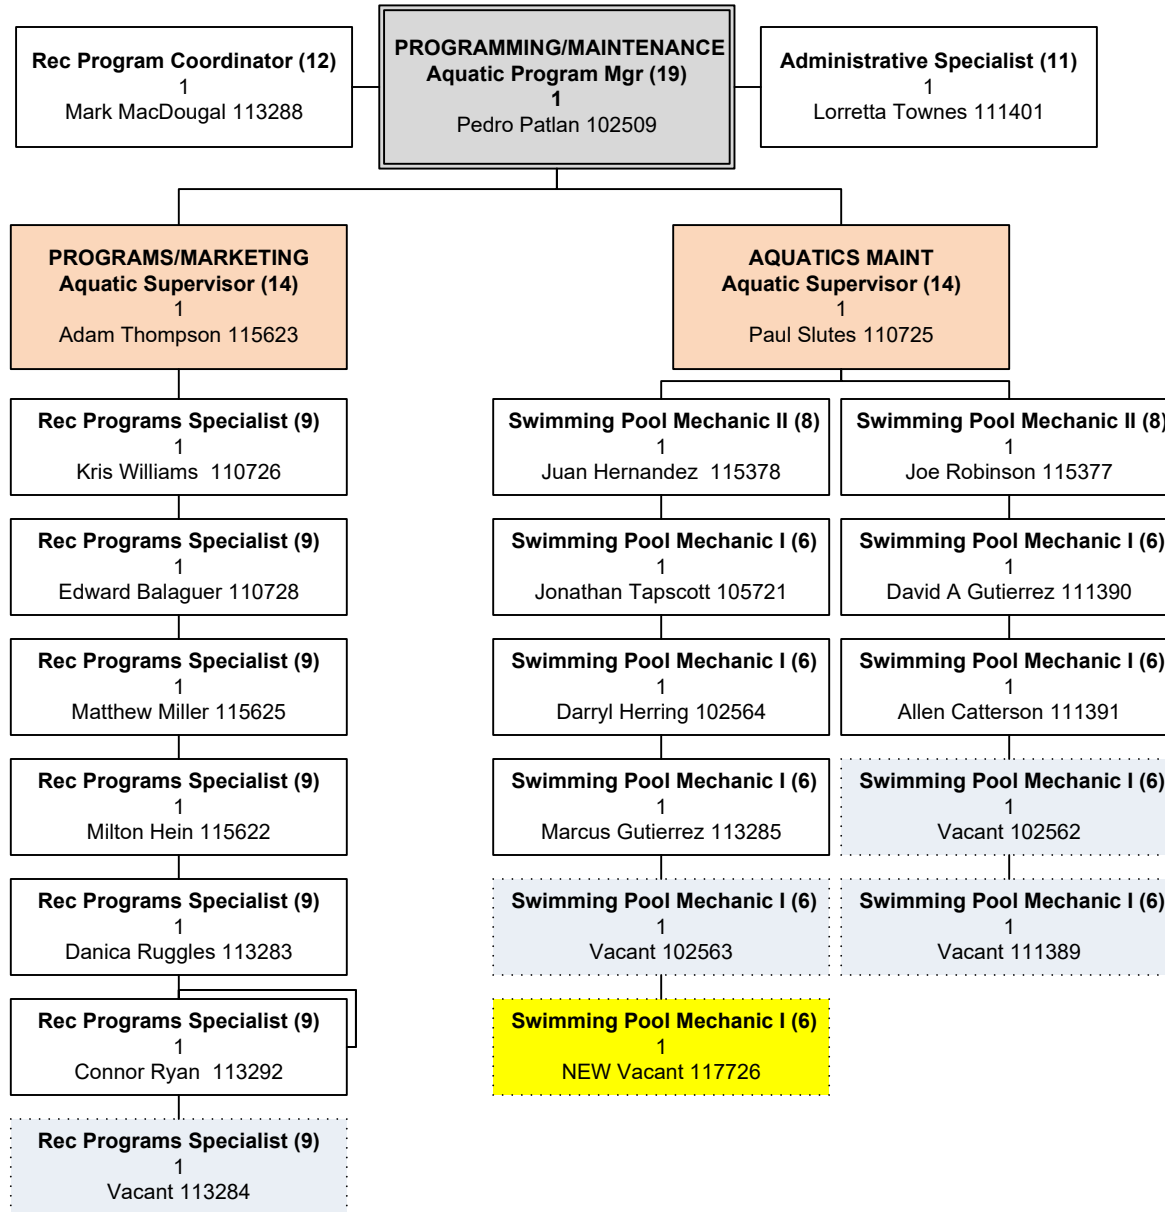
Rec Program Coordinator (12)
1
Mark MacDougal 113288

PROGRAMMING/MAINTENANCE
Aquatic Program Mgr (19)
1
Pedro Patlan 102509

Administrative Specialist (11)
1
Lorretta Townes 111401

PROGRAMS/MARKETING
Aquatic Supervisor (14)
1
Adam Thompson 115623

Rec Programs Specialist (9)
1
Kris Williams 110726

Rec Programs Specialist (9)
1
Edward Balaguer 110728

Rec Programs Specialist (9)
1
Matthew Miller 115625

Rec Programs Specialist (9)
1
Milton Hein 115622

Rec Programs Specialist (9)
1
Danica Ruggles 113283

Rec Programs Specialist (9)
1
Connor Ryan 113292

Rec Programs Specialist (9)
1
Vacant 113284

AQUATICS MAINT
Aquatic Supervisor (14)
1
Paul Slutes 110725

Swimming Pool Mechanic II (8)
1
Juan Hernandez 115378

Swimming Pool Mechanic I (6)
1
Jonathan Tapscott 105721

Swimming Pool Mechanic I (6)
1
Darryl Herring 102564

Swimming Pool Mechanic I (6)
1
Marcus Gutierrez 113285

Swimming Pool Mechanic I (6)
1
Vacant 102563

Swimming Pool Mechanic I (6)
1
NEW Vacant 117726

Swimming Pool Mechanic II (8)
1
Joe Robinson 115377

Swimming Pool Mechanic I (6)
1
David A Gutierrez 111390

Swimming Pool Mechanic I (6)
1
Allen Catterson 111391

Swimming Pool Mechanic I (6)
1
Vacant 102562

Swimming Pool Mechanic I (6)
1
Vacant 111389